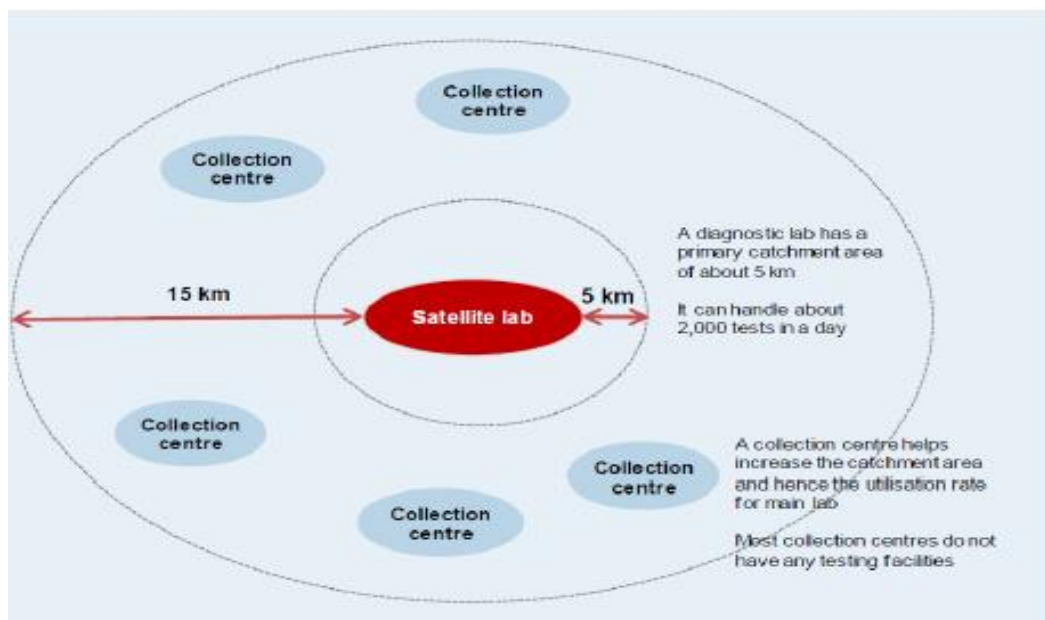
Collection centre

Collection centre

A diagnostic lab has a primary catchment area of about 5 km

It can handle about 2,000 tests in a day

15 km

Satellite lab

5 km

Collection centre

A collection centre helps increase the catchment area and hence the utilisation rate for main lab

Most collection centres do not have any testing facilities

Collection centre

Collection centre